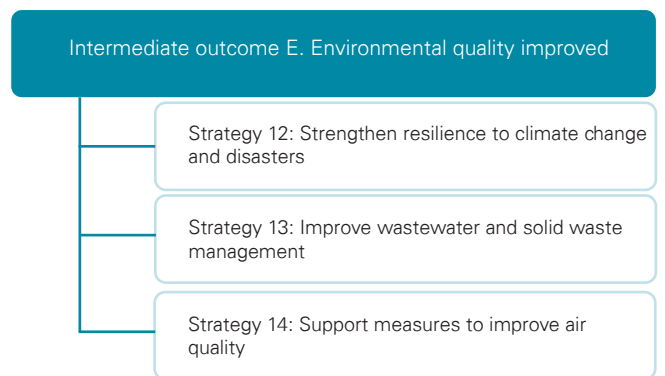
Intermediate outcome E. Environmental quality improved

Strategy 12: Strengthen resilience to climate change and disasters

Strategy 13: Improve wastewater and solid waste management

Strategy 14: Support measures to improve air quality